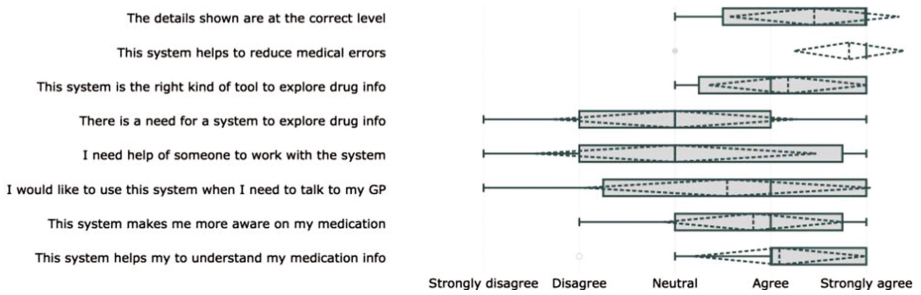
The details shown are at the correct level

This system helps to reduce medical errors

This system is the right kind of tool to explore drug info

There is a need for a system to explore drug info

I need help of someone to work with the system

I would like to use this system when I need to talk to my GP

This system makes me more aware on my medication

This system helps my to understand my medication info

Strongly disagree Disagree Neutral Agree Strongly agree